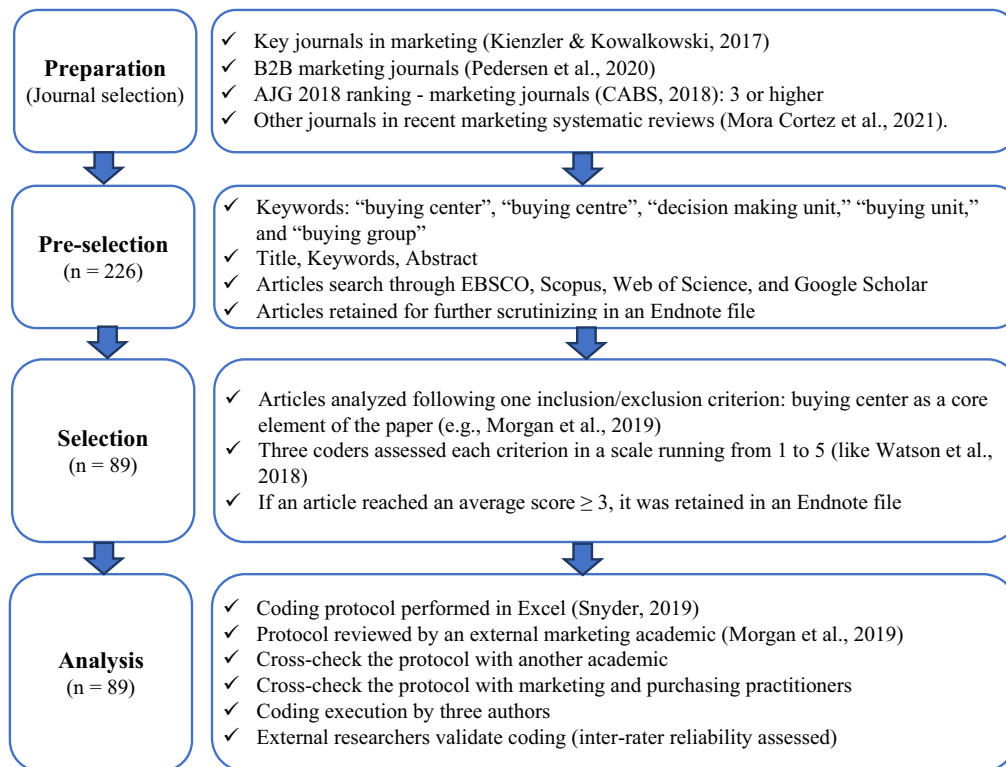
**Preparation**
(Journal selection)

✓ Key journals in marketing (Kienzler & Kowalkowski, 2017)
✓ B2B marketing journals (Pedersen et al., 2020)
✓ AJG 2018 ranking - marketing journals (CABS, 2018): 3 or higher
✓ Other journals in recent marketing systematic reviews (Mora Cortez et al., 2021).

**Pre-selection**
(n = 226)

✓ Keywords: "buying center", "buying centre", "decision making unit," "buying unit," and "buying group"
✓ Title, Keywords, Abstract
✓ Articles search through EBSCO, Scopus, Web of Science, and Google Scholar
✓ Articles retained for further scrutinizing in an Endnote file

**Selection**
(n = 89)

✓ Articles analyzed following one inclusion/exclusion criterion: buying center as a core element of the paper (e.g., Morgan et al., 2019)
✓ Three coders assessed each criterion in a scale running from 1 to 5 (like Watson et al., 2018)
✓ If an article reached an average score $\geq 3$, it was retained in an Endnote file

**Analysis**
(n = 89)

✓ Coding protocol performed in Excel (Snyder, 2019)
✓ Protocol reviewed by an external marketing academic (Morgan et al., 2019)
✓ Cross-check the protocol with another academic
✓ Cross-check the protocol with marketing and purchasing practitioners
✓ Coding execution by three authors
✓ External researchers validate coding (inter-rater reliability assessed)